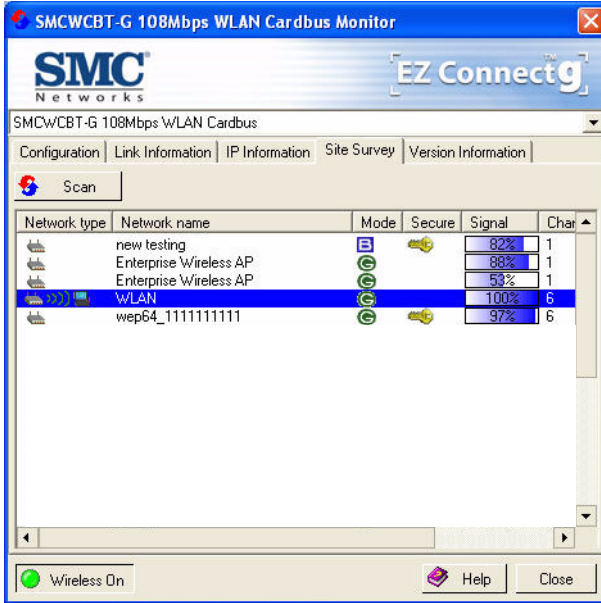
SMCWCBT-G 108Mbps WLAN Cardbus Monitor

SMC Networks

EZ Connect g ™

SMCWCBT-G 108Mbps WLAN Cardbus

Configuration | Link Information | IP Information | Site Survey | Version Information

Scan

| Network type | Network name | Mode | Secure | Signal | Char |
|---|---|---|---|---|---|
| | new testing | B | | 82% | 1 |
| | Enterprise Wireless AP | G | | 88% | 1 |
| | Enterprise Wireless AP | G | | 53% | 1 |
| | WLAN | G | | 100% | 6 |
| | wep64_1111111111 | G | | 97% | 6 |

Wireless On

Help

Close